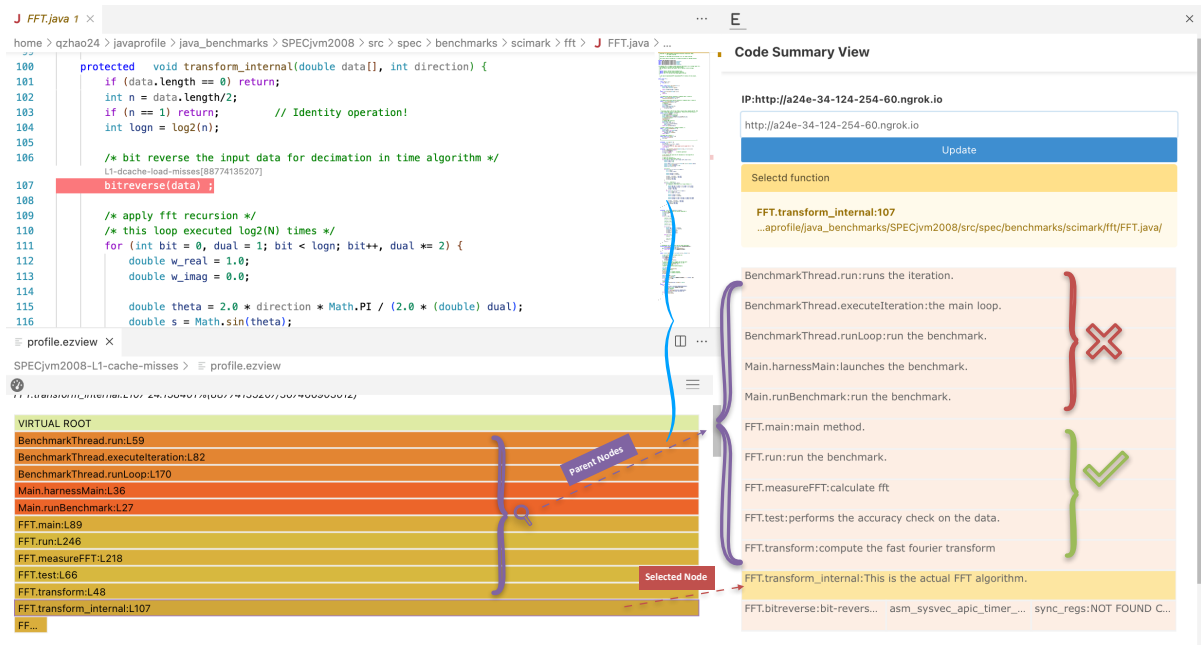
J FFT.java 1 ×

home > qzhao24 > javaprofile > java_benchmarks > SPECjvm2008 > src > spec > benchmarks > scimark > fft > J FFT.java > ...

100 protected void transform_internal(double data[], int direction) {
101 if (data.length == 0) return;
102 int n = data.length/2;
103 if (n == 1) return; // Identity operation!
104 int logn = log2(n);
105
106 /* bit reverse the input data for decimation in time algorithm */
L1-dcache-load-misses[88774135207]
107 bitreverse(data) ;
108
109 /* apply fft recursion */
110 /* this loop executed log2(N) times */
111 for (int bit = 0, dual = 1; bit < logn; bit++, dual *= 2) {
112 double w_real = 1.0;
113 double w_imag = 0.0;
114
115 double theta = 2.0 * direction * Math.PI / (2.0 * (double) dual);
116 double s = Math.sin(theta);

profile.ezview ×

SPECjvm2008-L1-cache-misses > profile.ezview

VIRTUAL ROOT
BenchmarkThread.run:L59
BenchmarkThread.executeIteration:L82
BenchmarkThread.runLoop:L170
Main.harnessMain:L36
Main.runBenchmark:L27
FFT.main:L89
FFT.run:L246
FFT.measureFFT:L218
FFT.test:L66
FFT.transform:L48
FFT.transform_internal:L107
FF...

Parent Nodes
Selected Node

E ×

Code Summary View

IP:http://a24e-34-124-254-60.ngrok.io
http://a24e-34-124-254-60.ngrok.io
Update
Selectd function
FFT.transform_internal:107
...aprofile/java_benchmarks/SPECjvm2008/src/spec/benchmarks/scimark/fft/FFT.java/

BenchmarkThread.run:runs the iteration.
BenchmarkThread.executeIteration:the main loop.
BenchmarkThread.runLoop:run the benchmark.
Main.harnessMain:launches the benchmark.
Main.runBenchmark:run the benchmark.
FFT.main:main method.
FFT.run:run the benchmark.
FFT.measureFFT:calculate fft
FFT.test:performs the accuracy check on the data.
FFT.transform:compute the fast fourier transform
FFT.transform_internal:This is the actual FFT algorithm.
FFT.bitreverse:bit-revers... asm_sysvec_apic_timer_... sync_regs:NOT FOUND C...